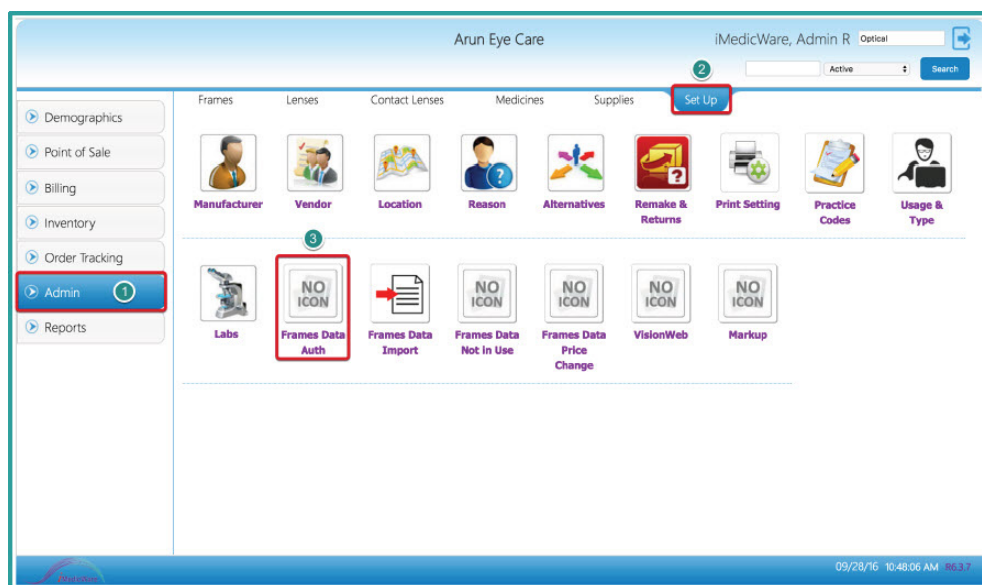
Arun Eye Care

iMedicWare, Admin R Optical

Active Search

Demographics
Point of Sale
Billing
Inventory
Order Tracking
Admin 1
Reports

Frames Lenses Contact Lenses Medicines Supplies 2 Set Up

Manufacturer
Vendor
Location
Reason
Alternatives
Remake & Returns
Print Setting
Practice Codes
Usage & Type

3

Labs
NO ICON Frames Data Auth
Frames Data Import
NO ICON Frames Data Not In Use
NO ICON Frames Data Price Change
NO ICON VisionWeb
NO ICON Markup

09/28/16 10:48:06 AM R6.3.7